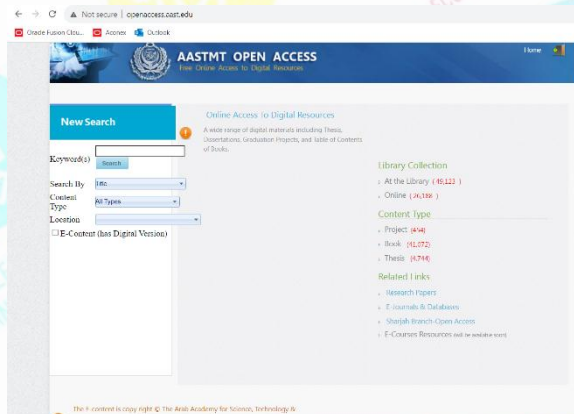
Not secure | openaccess.aast.edu

Oracle Fusion Clou... Aconex Outlook

AASTMT OPEN ACCESS
Free Online Access to Digital Resources

Home

New Search

Keyword(s)
Search

Search By Title
Content Type All Types
Location
E-Content (has Digital Version)

Online Access To Digital Resources

A wide range of digital materials including Thesis, Dissertations, Graduation Projects, and Table of Contents of Books.

Library Collection
At the Library ( 49,123 )
Online ( 26,188 )

Content Type
Project (494)
Book (61,072)
Thesis (4,744)

Related Links
Research Papers
E-Journals & Databases
Sharjah Branch-Open Access
E-Courses Resources (will be available soon)

The E-content is copy right © The Arab Academy for Science, Technology &